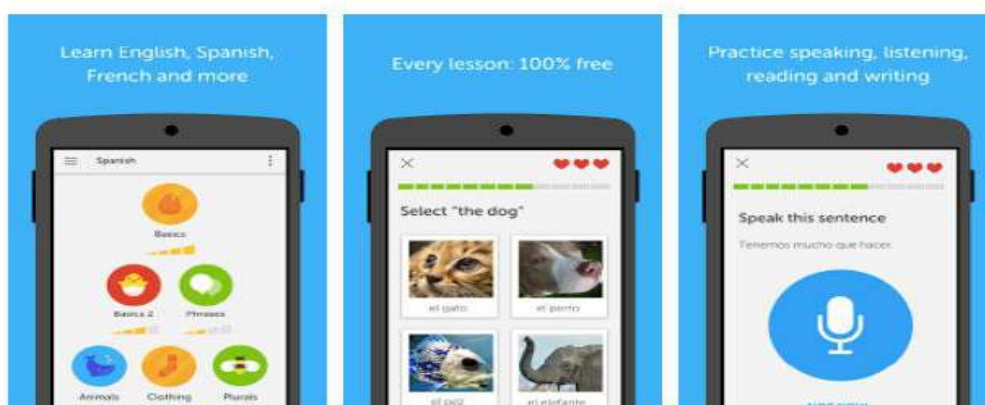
Learn English, Spanish, French and more

Spanish

Basics

Basics 2

Phrases

Animals

Clothing

Plurals

Every lesson: 100% free

Select "the dog"

el gato

el perro

el pez

el elefante

Practice speaking, listening, reading and writing

Speak this sentence

Tenemos mucho que hacer.

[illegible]